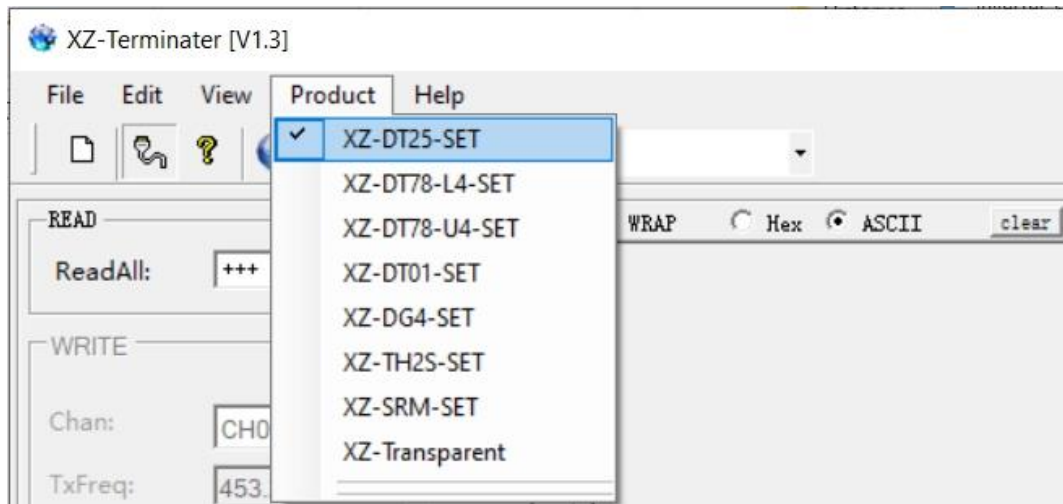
XZ-Terminater [V1.3]

File Edit View Product Help

XZ-DT25-SET
XZ-DT78-L4-SET
XZ-DT78-U4-SET
XZ-DT01-SET
XZ-DG4-SET
XZ-TH2S-SET
XZ-SRM-SET
XZ-Transparent

READ
ReadAll: +++

WRAP Hex ASCII clear

WRITE
Chan: CH0
TxFreq: 453.